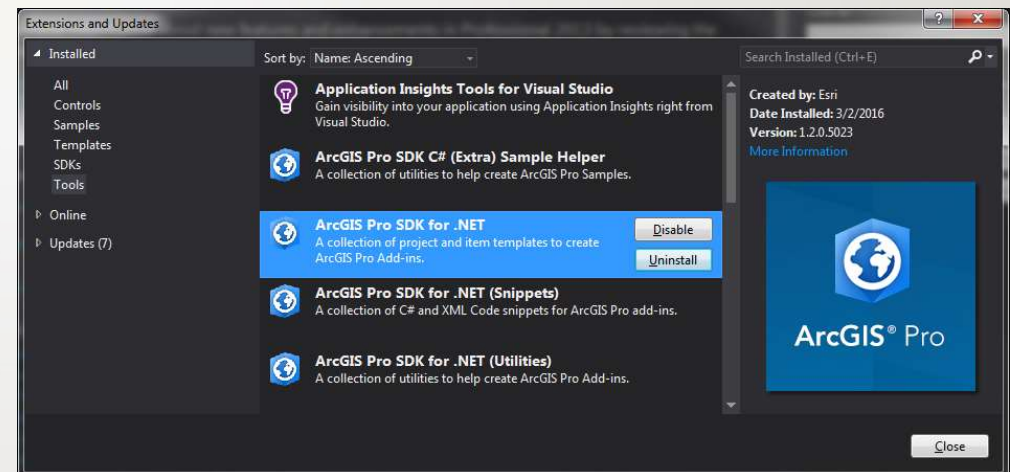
Extensions and Updates

◢ Installed

All
Controls
Samples
Templates
SDKs
Tools

▷ Online

▷ Updates (7)

Sort by: Name: Ascending

Search Installed (Ctrl+E)

Application Insights Tools for Visual Studio
Gain visibility into your application using Application Insights right from Visual Studio.

ArcGIS Pro SDK C# (Extra) Sample Helper
A collection of utilities to help create ArcGIS Pro Samples.

ArcGIS Pro SDK for .NET
A collection of project and item templates to create ArcGIS Pro Add-ins.

Disable

Uninstall

ArcGIS Pro SDK for .NET (Snippets)
A collection of C# and XML Code snippets for ArcGIS Pro add-ins.

ArcGIS Pro SDK for .NET (Utilities)
A collection of utilities to help create ArcGIS Pro Add-ins.

Created by: Esri
Date Installed: 3/2/2016
Version: 1.2.0.5023
More Information

ArcGIS® Pro

Close